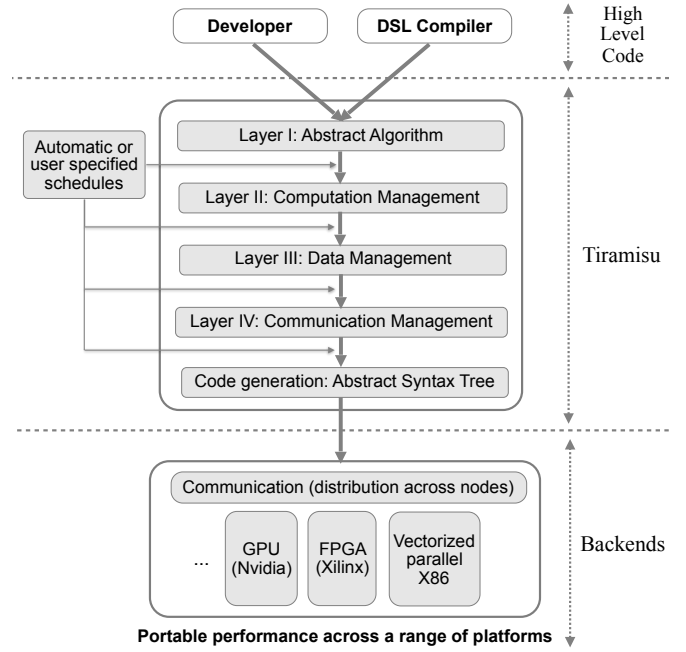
Developer

DSL Compiler

High Level Code

Automatic or user specified schedules

Layer I: Abstract Algorithm

Layer II: Computation Management

Layer III: Data Management

Layer IV: Communication Management

Code generation: Abstract Syntax Tree

Tiramisu

Communication (distribution across nodes)

...

GPU (Nvidia)

FPGA (Xilinx)

Vectorized parallel X86

Backends

Portable performance across a range of platforms